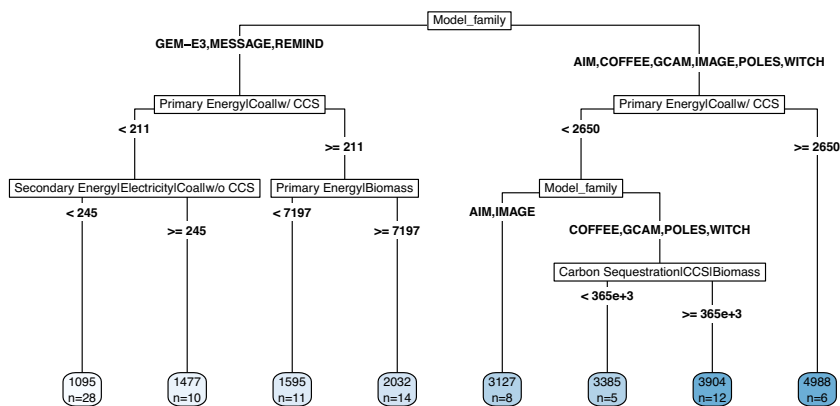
Model_family

GEM−E3,MESSAGE,REMIND

AIM,COFFEE,GCAM,IMAGE,POLES,WITCH

Primary Energy|Coal|w/ CCS

< 211

>= 211

Primary Energy|Coal|w/ CCS

< 2650

>= 2650

Secondary Energy|Electricity|Coal|w/o CCS

< 245

>= 245

Primary Energy|Biomass

< 7197

>= 7197

Model_family

AIM,IMAGE

COFFEE,GCAM,POLES,WITCH

Carbon Sequestration|CCS|Biomass

< 365e+3

>= 365e+3

1095
n=28

1477
n=10

1595
n=11

2032
n=14

3127
n=8

3385
n=5

3904
n=12

4988
n=6